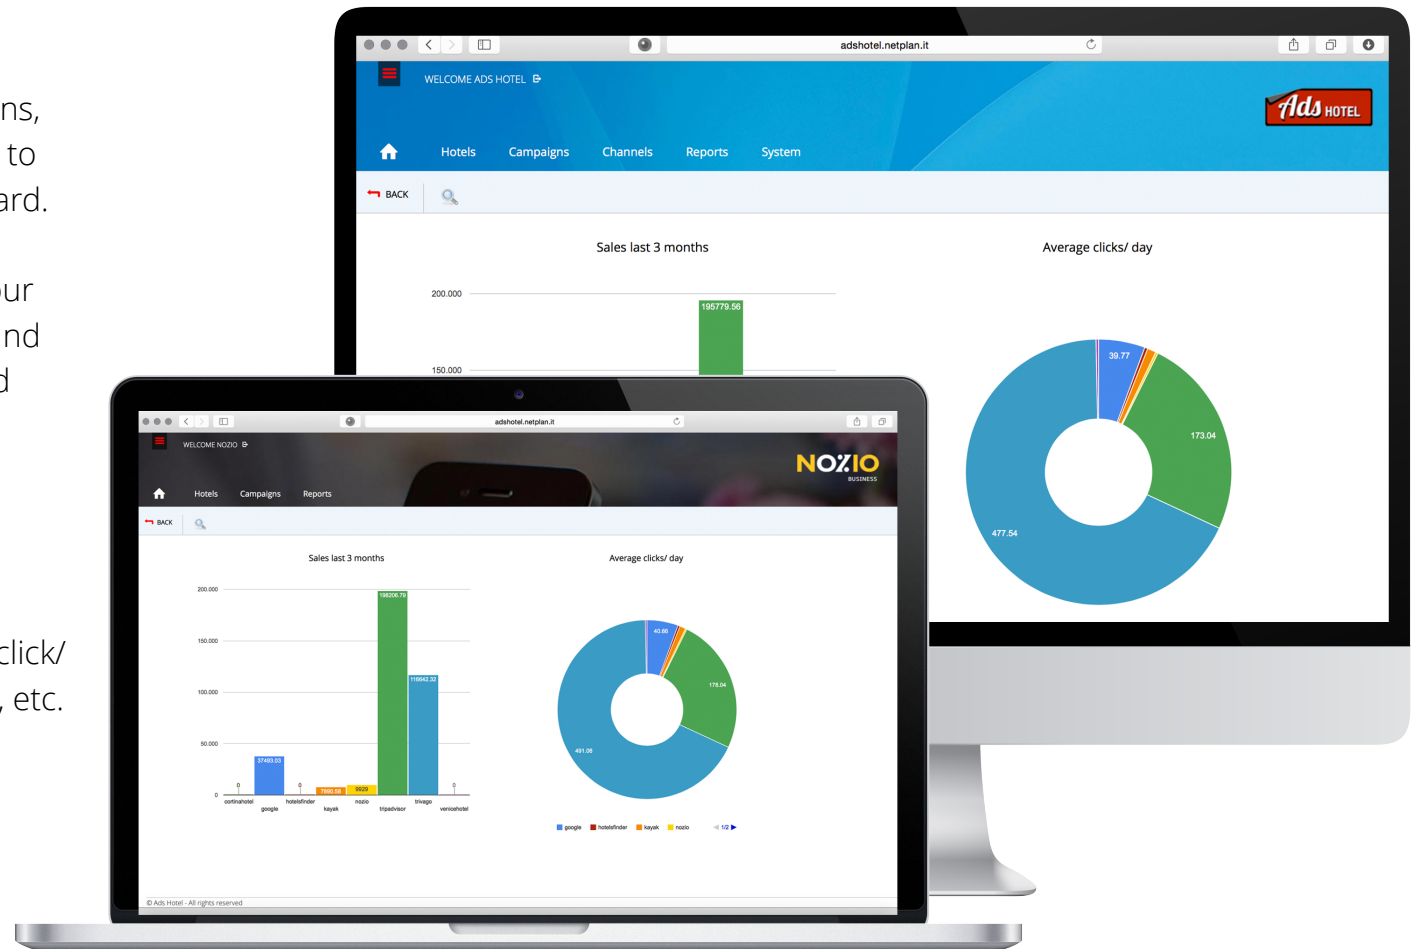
ns,
to
ard.

our
nd
d

click/
, etc.

adshotel.netplan.it

WELCOME ADS HOTEL

Ads HOTEL

Hotels Campaigns Channels Reports System

BACK

Sales last 3 months

200.000

195779.56

150.000

Average clicks/ day

39.77

173.04

477.54

adshotel.netplan.it

WELCOME NOZIO

NOZIO BUSINESS

Hotels Campaigns Reports

BACK

Sales last 3 months

200.000

150.000

100.000

50.000

0

198206.79

116642.32

37493.03

7890.58

9929

0

0

0

cortinahotel google hotelsfinder kayak nozio tripadvisor trivago venicehotel

Average clicks/ day

40.66

178.04

491.06

google hotelsfinder kayak nozio 1/2

© Ads Hotel - All rights reserved